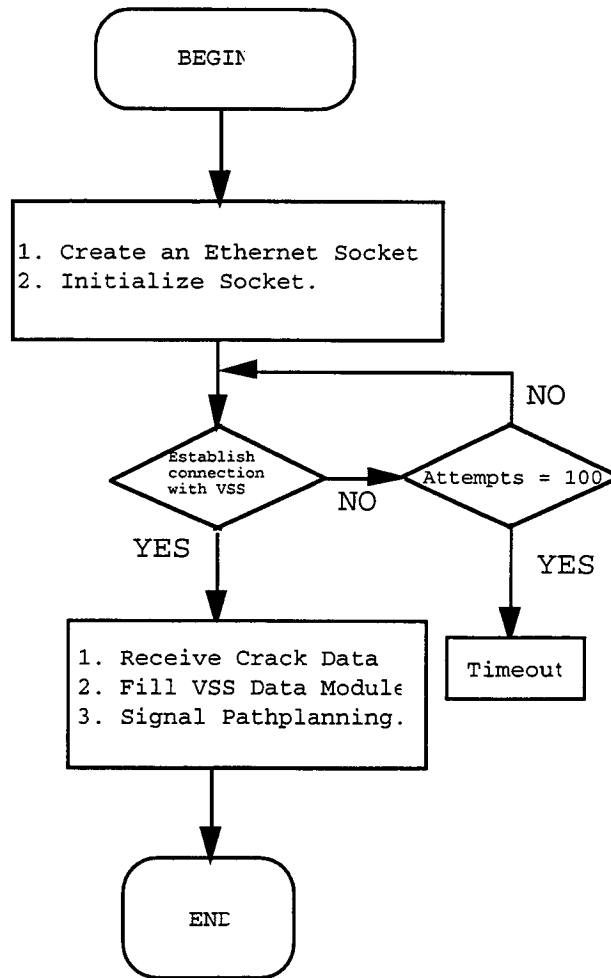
BEGIN

1. Create an Ethernet Socket
2. Initialize Socket.

NO

Establish connection with VSS

NO

Attempts = 100

YES

YES

1. Receive Crack Data
2. Fill VSS Data Module
3. Signal Pathplanning.

Timeout

END